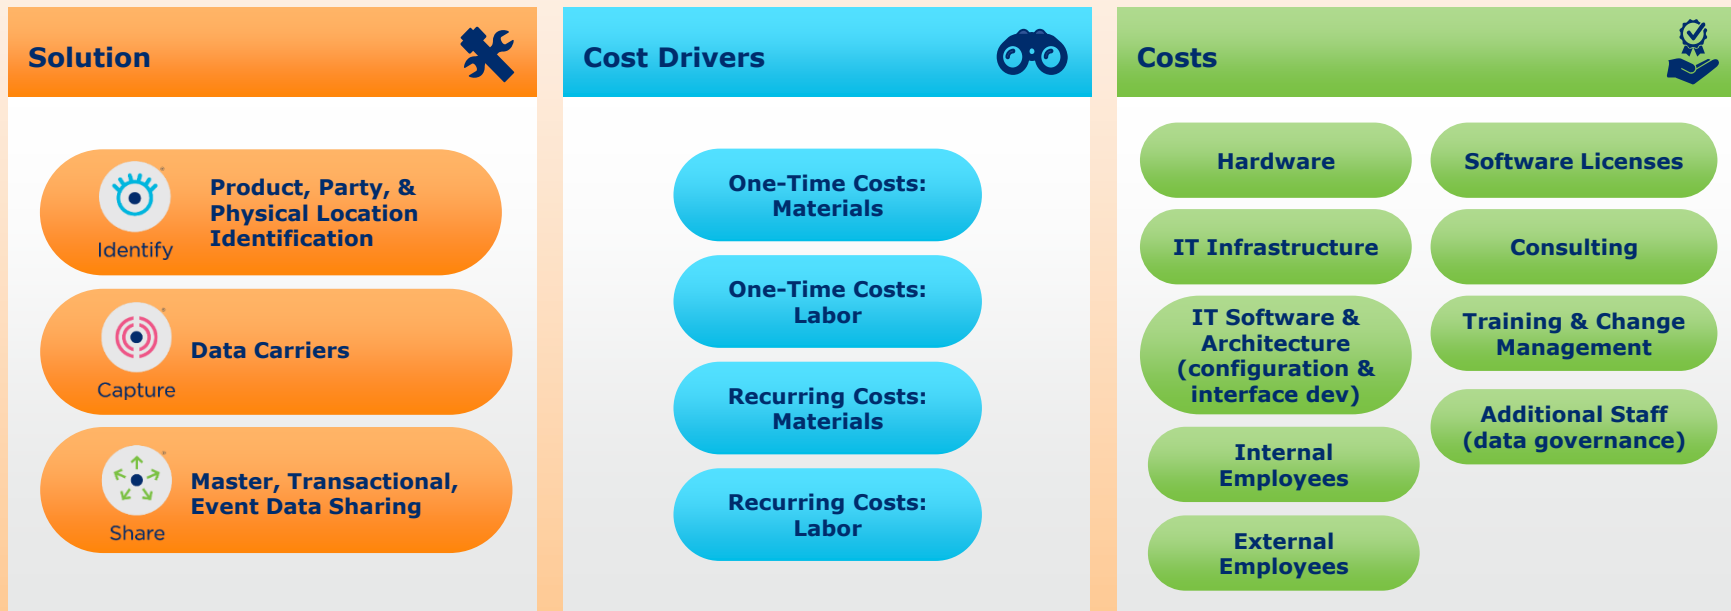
Solution

Identify
Product, Party, & Physical Location Identification

Capture
Data Carriers

Share
Master, Transactional, Event Data Sharing

Cost Drivers

One-Time Costs: Materials

One-Time Costs: Labor

Recurring Costs: Materials

Recurring Costs: Labor

Costs

Hardware

IT Infrastructure

IT Software & Architecture (configuration & interface dev)

Internal Employees

External Employees

Software Licenses

Consulting

Training & Change Management

Additional Staff (data governance)